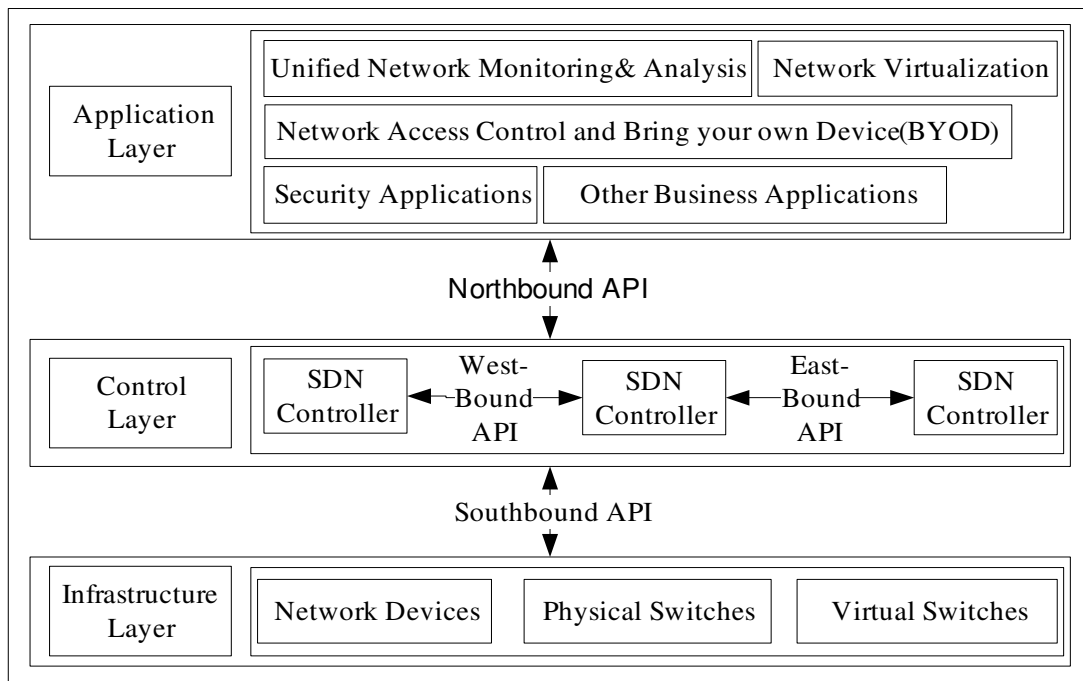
Application Layer

Unified Network Monitoring& Analysis

Network Virtualization

Network Access Control and Bring your own Device(BYOD)

Security Applications

Other Business Applications

Northbound API

Control Layer

SDN Controller

West-Bound API

SDN Controller

East-Bound API

SDN Controller

Southbound API

Infrastructure Layer

Network Devices

Physical Switches

Virtual Switches